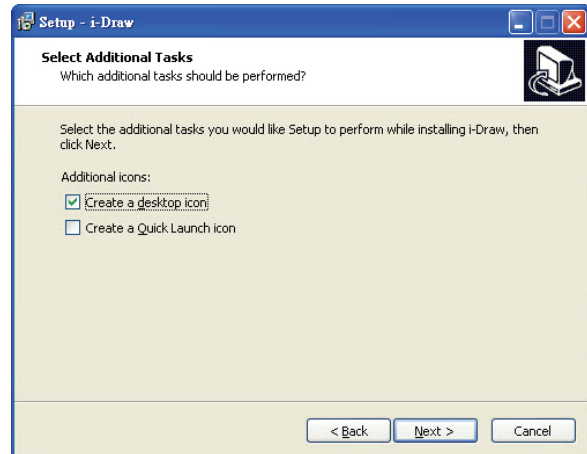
Setup - i-Draw

Select Additional Tasks
Which additional tasks should be performed?

Select the additional tasks you would like Setup to perform while installing i-Draw, then click Next.

Additional icons:

Create a desktop icon

Create a Quick Launch icon

< Back
Next >
Cancel